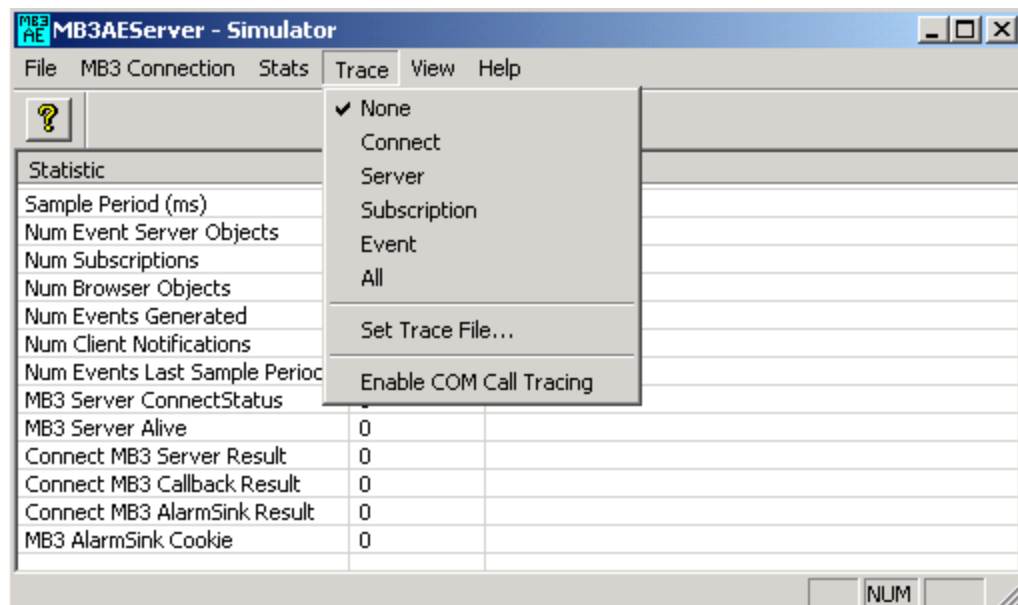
MB3 AE MB3AEServer - Simulator

File MB3 Connection Stats Trace View Help

?

Statistic

| Statistic | | |
|---|---|---|
| Sample Period (ms) | | |
| Num Event Server Objects | | |
| Num Subscriptions | | |
| Num Browser Objects | | |
| Num Events Generated | | |
| Num Client Notifications | | |
| Num Events Last Sample Perioc | | |
| MB3 Server ConnectStatus | | |
| MB3 Server Alive | 0 | |
| Connect MB3 Server Result | 0 | |
| Connect MB3 Callback Result | 0 | |
| Connect MB3 AlarmSink Result | 0 | |
| MB3 AlarmSink Cookie | 0 | |

✔ None
Connect
Server
Subscription
Event
All
Set Trace File...
Enable COM Call Tracing

NUM